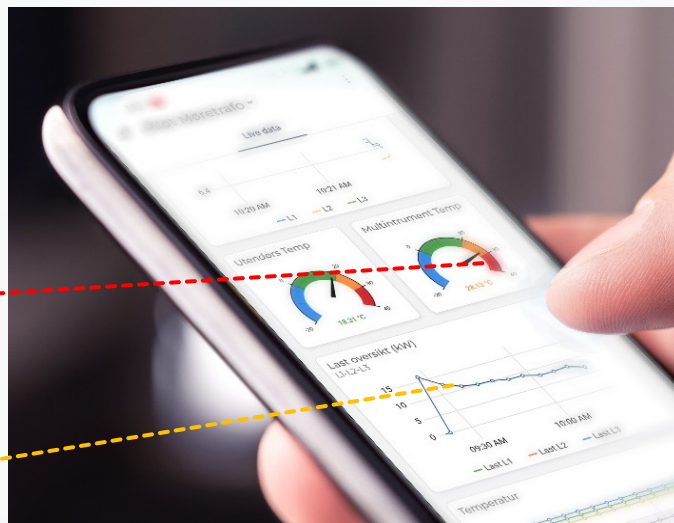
Live data

6.4

10:20 AM

10:21 AM

L1 L2 L3

Utenders Temp

Multintrument Temp

18.31 °C

28.32 °C

Last oversikt (kW)

L1-L2-L3

15

10

5

0

09:30 AM

10:00 AM

Last L1 Last L2 Last L3

Temperatur